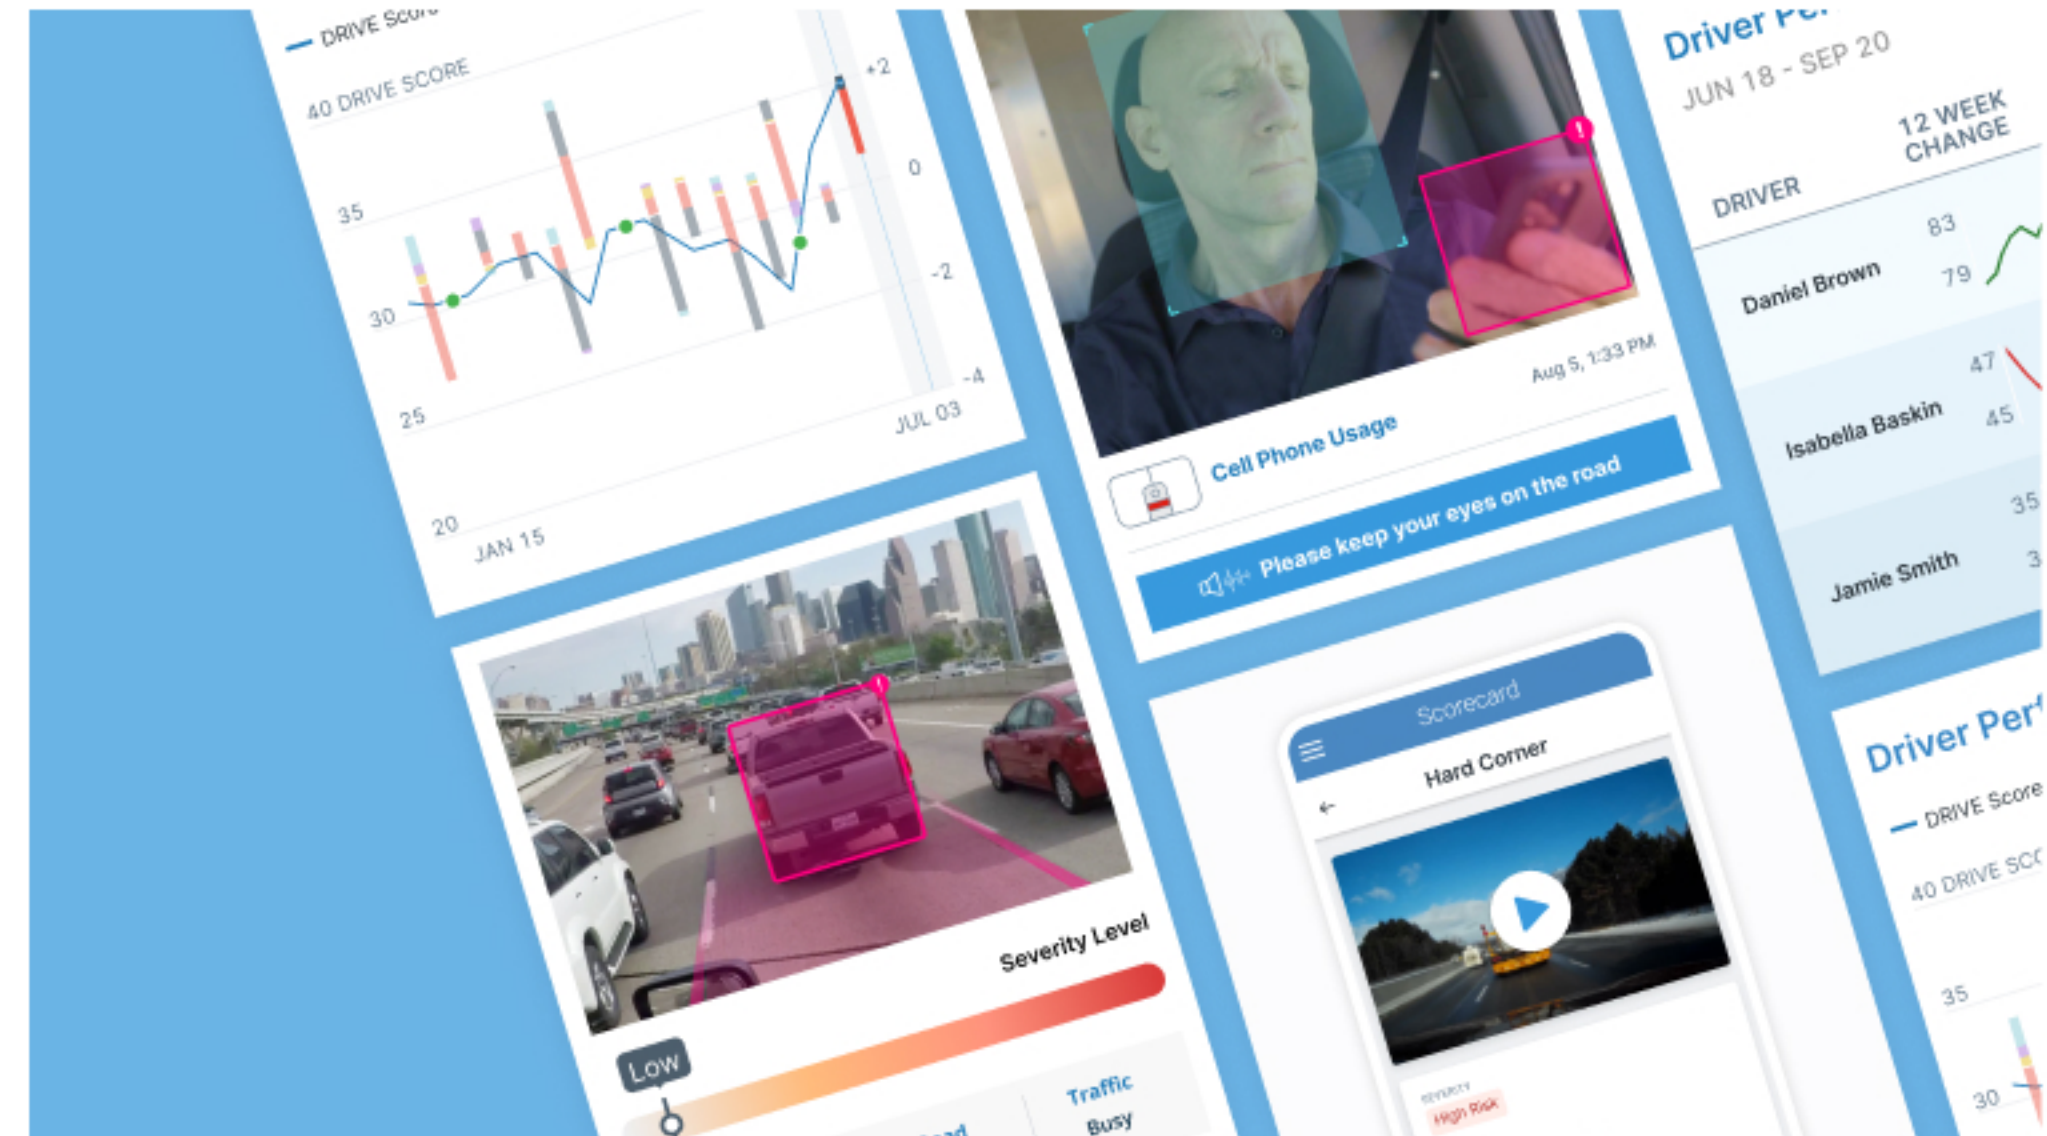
DRIVE Score

40 DRIVE SCORE

35

30

25

20

JAN 15

JUL 03

+2

0

-2

-4

Cell Phone Usage

Aug 5, 1:33 PM

Please keep your eyes on the road

Driver Pe

JUN 18 - SEP 20

DRIVER

12 WEEK CHANGE

Daniel Brown 83 79

Isabella Baskin 47 45

Jamie Smith 35 3

Severity Level

Low

Traffic

Busy

Scorecard

Hard Corner

SEVERITY

High Risk

Driver Per

DRIVE Score

40 DRIVE SC

35

30